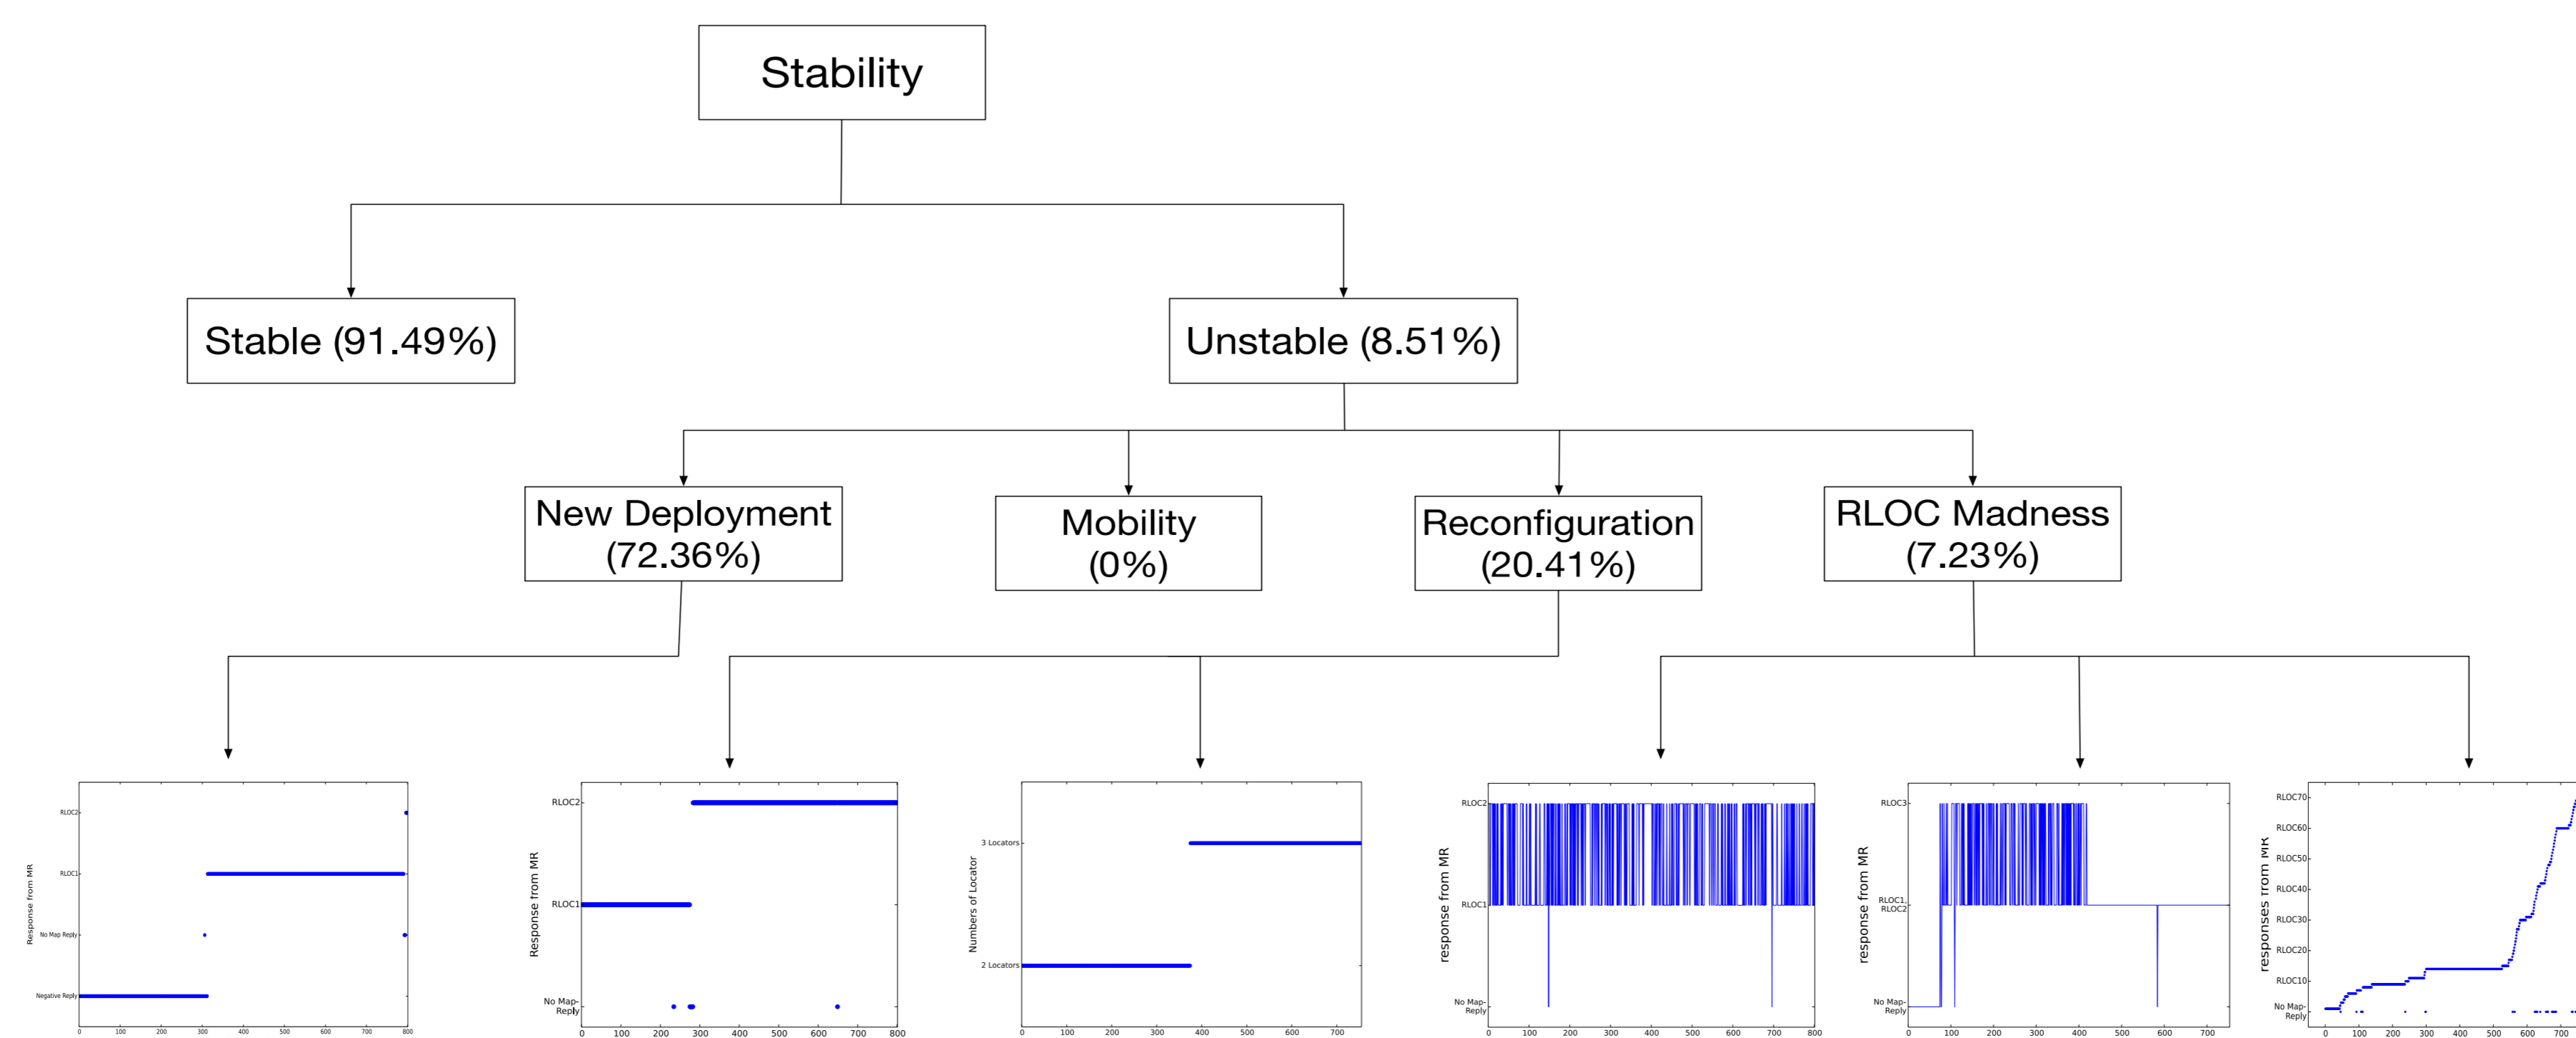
Stability

Stable (91.49%)

Unstable (8.51%)

New Deployment (72.36%)

Mobility (0%)

Reconfiguration (20.41%)

RLOC Madness (7.23%)

Response from MR
RLOC2
RLOC1
No Map Reply
Negative Reply
0 100 200 300 400 500 600 700 800

Response from MR
RLOC2
RLOC1
No Map-Reply
0 100 200 300 400 500 600 700 800

Numbers of Locator
3 Locators
2 Locators
0 100 200 300 400 500 600 700

response from MR
RLOC2
RLOC1
No Map-Reply
0 100 200 300 400 500 600 700 800

response from MR
RLOC3
RLOC1, RLOC2
No Map-Reply
0 100 200 300 400 500 600 700

responses from MR
RLOC70
RLOC60
RLOC50
RLOC40
RLOC30
RLOC20
RLOC10
No Map-Reply
0 100 200 300 400 500 600 700